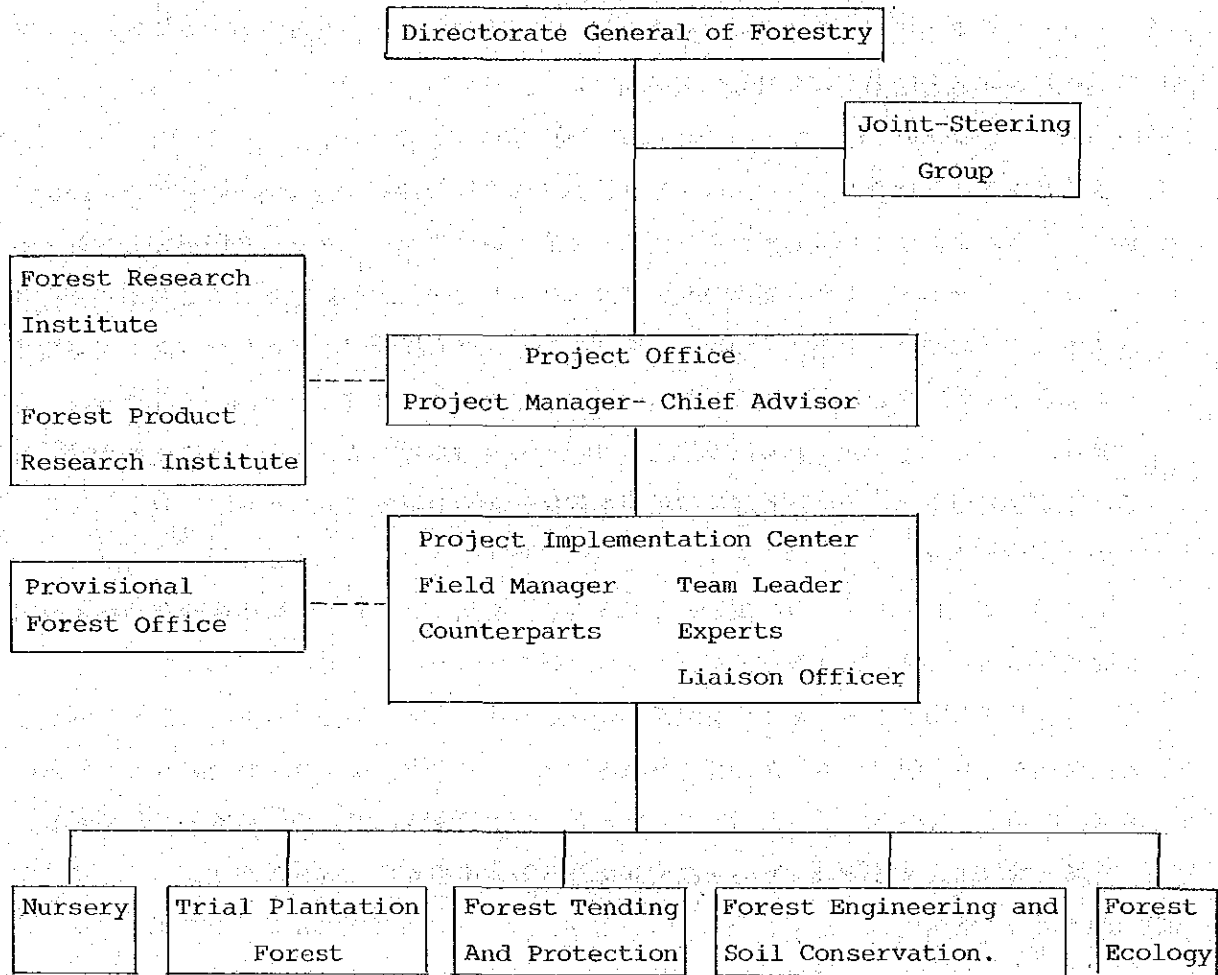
Directorate General of Forestry

Joint-Steering Group

Forest Research Institute

Forest Product Research Institute

Project Office
Project Manager- Chief Advisor

Provisional Forest Office

Project Implementation Center
Field Manager
Counterparts
Team Leader
Experts
Liaison Officer

Nursery

Trial Plantation Forest

Forest Tending And Protection

Forest Engineering and Soil Conservation.

Forest Ecology